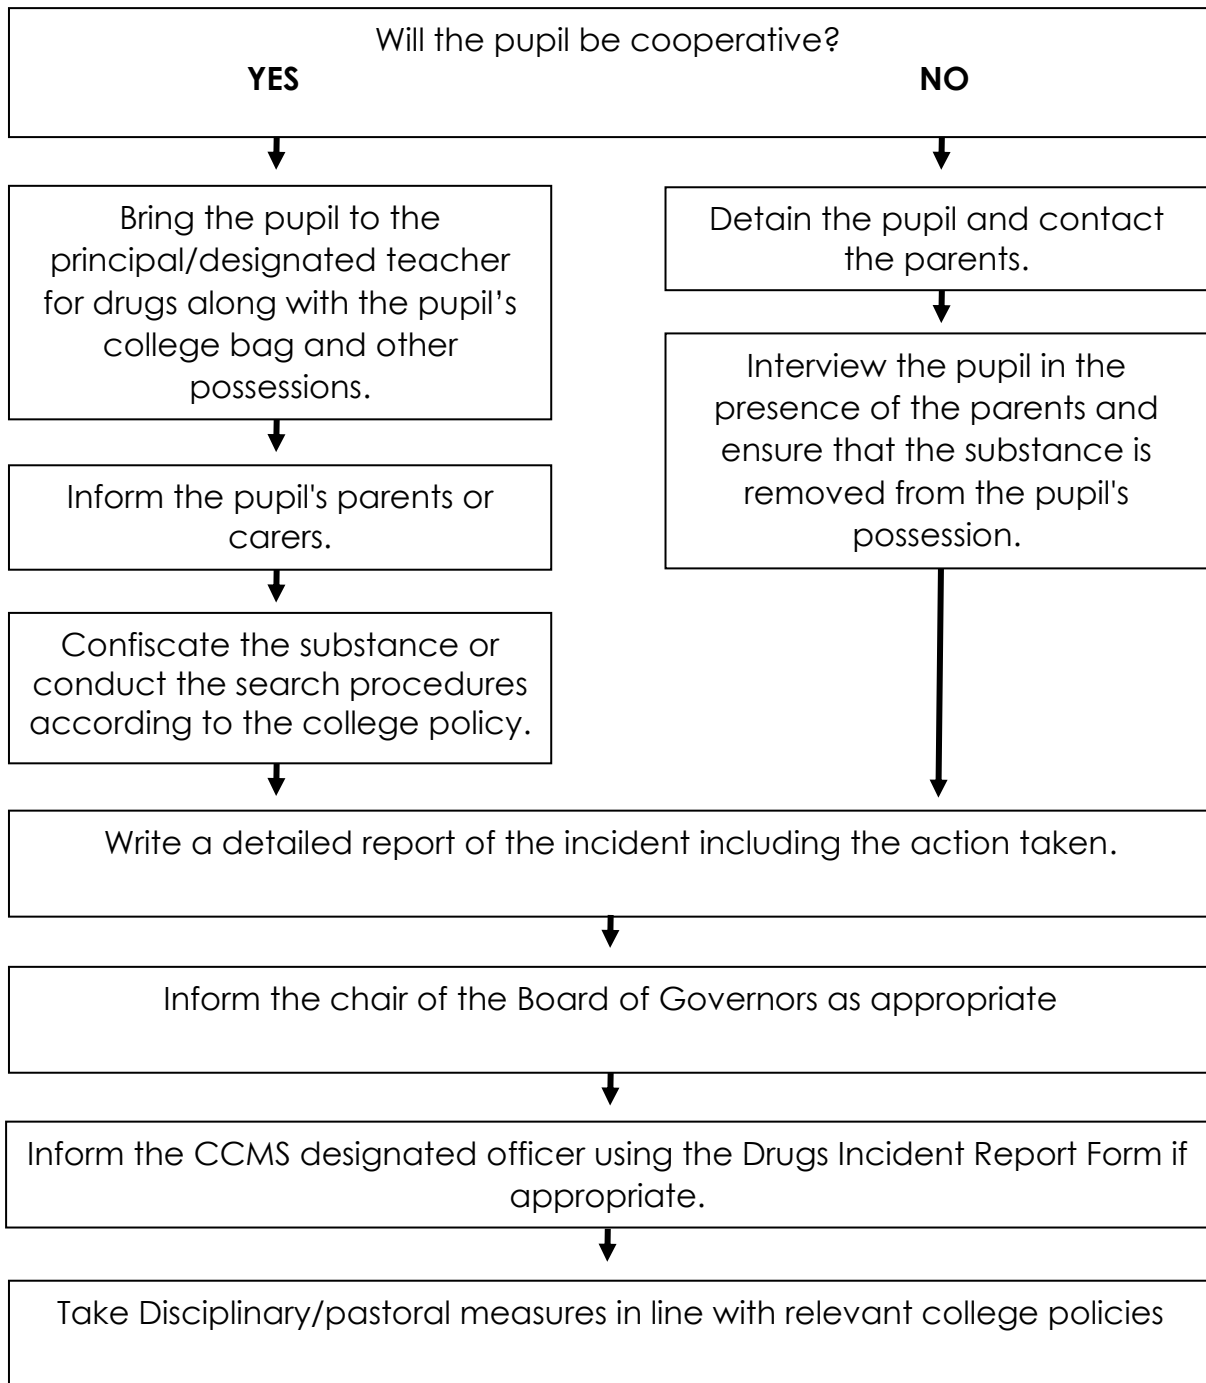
Will the pupil be cooperative?

**YES**

**NO**

Bring the pupil to the principal/designated teacher for drugs along with the pupil's college bag and other possessions.

Inform the pupil's parents or carers.

Confiscate the substance or conduct the search procedures according to the college policy.

Detain the pupil and contact the parents.

Interview the pupil in the presence of the parents and ensure that the substance is removed from the pupil's possession.

Write a detailed report of the incident including the action taken.

Inform the chair of the Board of Governors as appropriate

Inform the CCMS designated officer using the Drugs Incident Report Form if appropriate.

Take Disciplinary/pastoral measures in line with relevant college policies